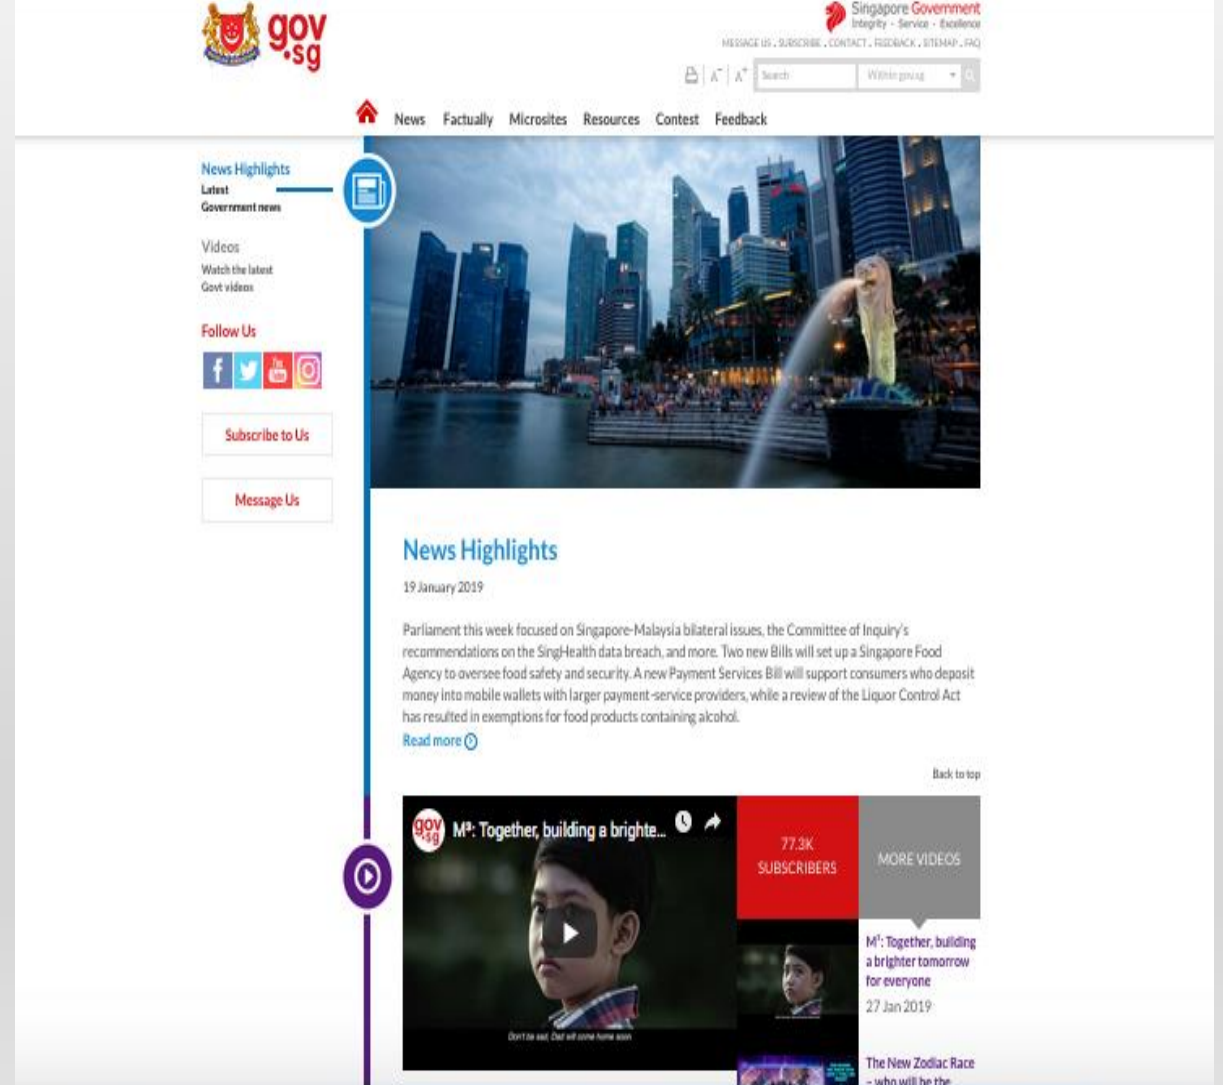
gov.sg

Singapore Government
Integrity · Service · Excellence

MESSAGE US . SUBSCRIBE . CONTACT . FEEDBACK . SITEMAP . FAQ

Search
Within gov.sg

News Factually Microsites Resources Contest Feedback

News Highlights
Latest Government news

Videos
Watch the latest Govt videos

Follow Us

Subscribe to Us

Message Us

News Highlights

19 January 2019

Parliament this week focused on Singapore-Malaysia bilateral issues, the Committee of Inquiry's recommendations on the SingHealth data breach, and more. Two new Bills will set up a Singapore Food Agency to oversee food safety and security. A new Payment Services Bill will support consumers who deposit money into mobile wallets with larger payment-service providers, while a review of the Liquor Control Act has resulted in exemptions for food products containing alcohol.

Read more

Back to top

gov.sg M³: Together, building a brighte...

Don't be sad. Dad will come home soon

77.3K SUBSCRIBERS

MORE VIDEOS

M³: Together, building a brighter tomorrow for everyone
27 Jan 2019

The New Zodiac Race – who will be the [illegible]